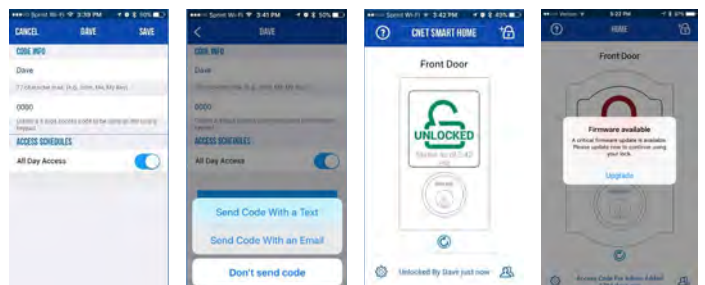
Sprint Wi-Fi 3:39 PM 50%

CANCEL DAVE SAVE

CODE INFO

Dave

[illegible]

0000

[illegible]

ACCESS SCHEDULES

All Day Access

Sprint Wi-Fi 3:41 PM 50%

DAVE

CODE INFO

Dave

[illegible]

0000

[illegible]

ACCESS SCHEDULES

All Day Access

Send Code With a Text

Send Code With an Email

Don't send code

Sprint Wi-Fi 3:42 PM 49%

CNET SMART HOME

Front Door

UNLOCKED

Status as of 3:42 PM

Unlocked By Dave just now

Verizon 5:22 PM 87%

HOME

Front Door

Firmware available

A critical firmware update is available. Please update now to continue using your lock.

Upgrade

Access Code For Admin Added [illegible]